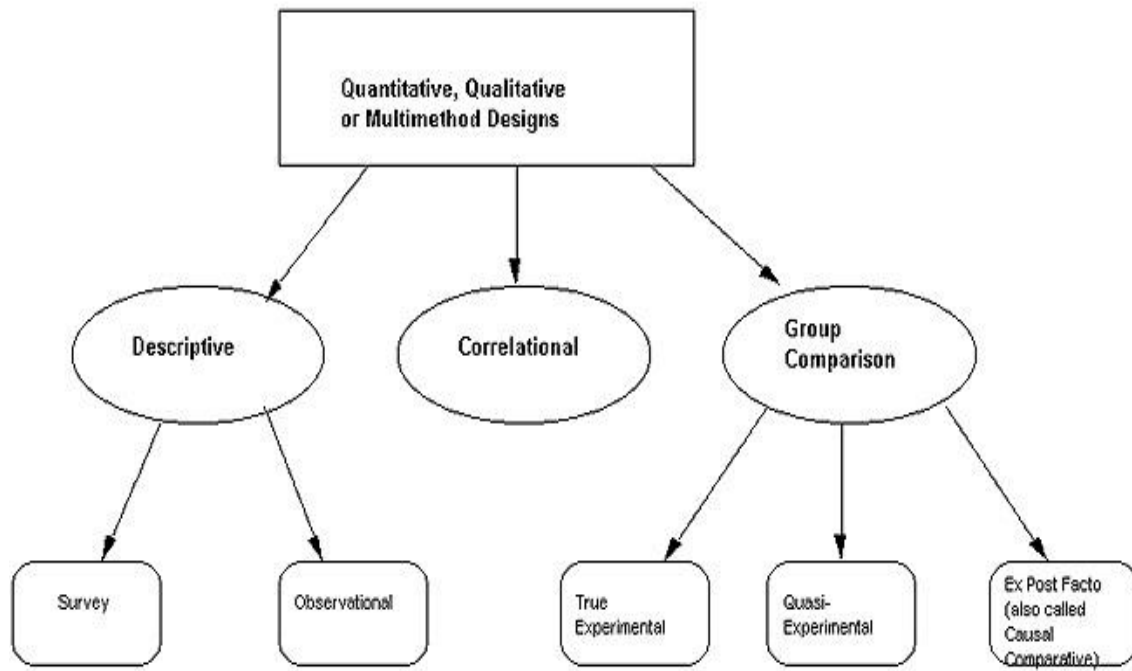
Quantitative, Qualitative or Multimethod Designs

Descriptive

Correlational

Group Comparison

Survey

Observational

True Experimental

Quasi-Experimental

Ex Post Facto (also called Causal Comparative)